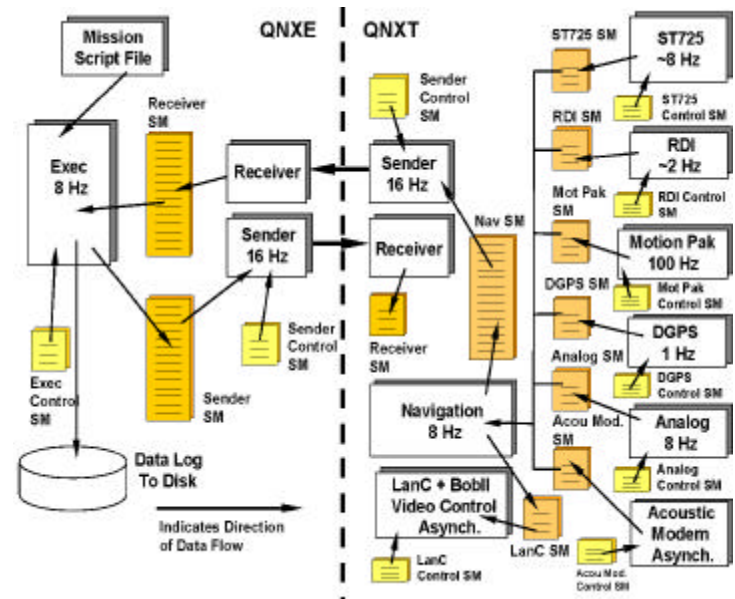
QNXE

QNXT

Mission Script File

Exec 8 Hz

Receiver SM

Receiver

Sender 16 Hz

Sender Control SM

Sender SM

Exec Control SM

Data Log To Disk

Indicates Direction of Data Flow

Sender Control SM

Sender 16 Hz

Receiver

Receiver SM

Nav SM

Navigation 8 Hz

LanC + BobII Video Control Asynch.

LanC Control SM

LanC SM

ST725 SM

ST725 ~8 Hz

ST725 Control SM

RDI SM

RDI ~2 Hz

RDI Control SM

Mot Pak SM

Motion Pak 100 Hz

Mot Pak Control SM

DGPS SM

DGPS 1 Hz

DGPS Control SM

Analog SM

Analog 8 Hz

Analog Control SM

Acou Mod. SM

Acoustic Modem Asynch.

Acou Mod. Control SM